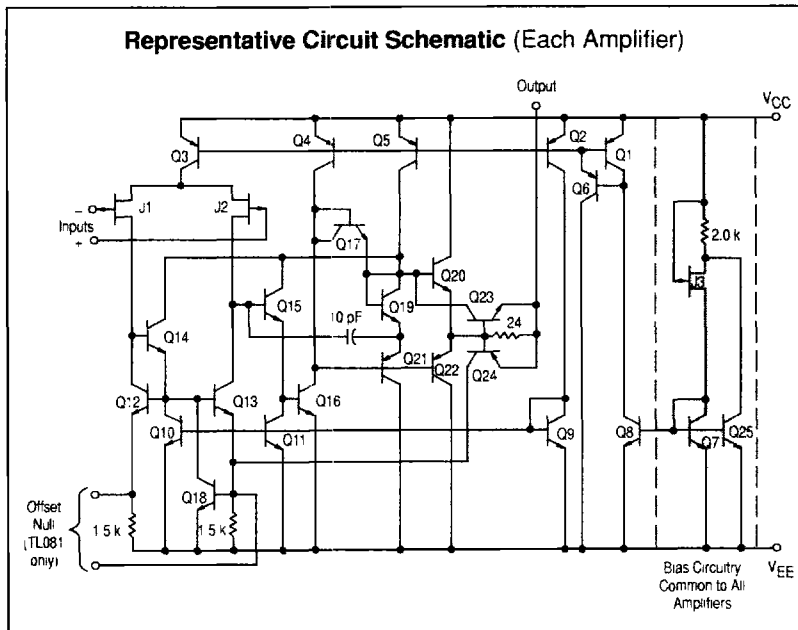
**Representative Circuit Schematic** (Each Amplifier)

Output

$V_{CC}$

Q3 Q4 Q5 Q2 Q1

Q6

J1 J2

Inputs
−
+

Q17

2.0 k

Q20

J3

Q15

Q19

Q23

10 pF

24

Q14

Q21

Q22

Q24

Q12

Q13

Q16

Q10

Q11

Q9

Q8

Q7

Q25

Q18

Offset Null (TL081 only)

1.5 k

1.5 k

Bias Circuitry Common to All Amplifiers

$V_{EE}$